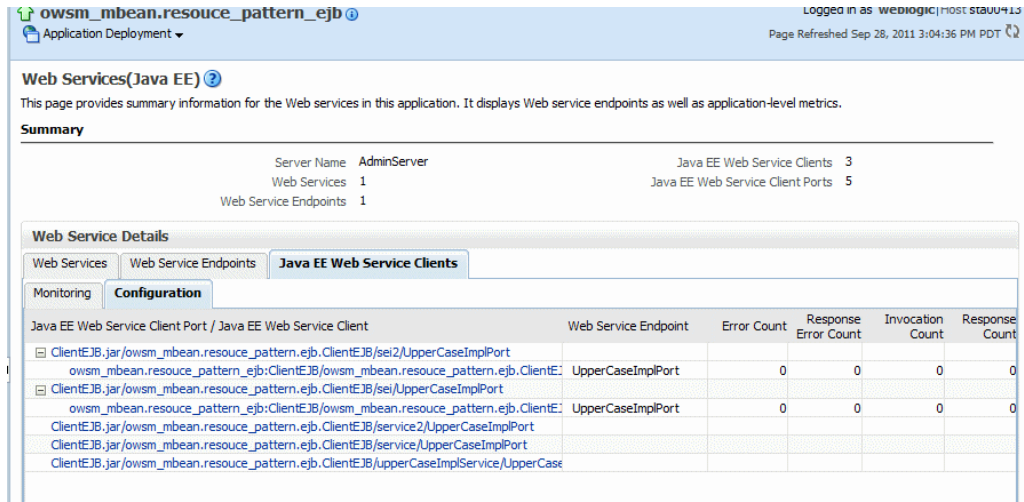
owsm_mbean.resouce_pattern_ejb

Logged in as weblogic | Host sta00413

Application Deployment

Page Refreshed Sep 28, 2011 3:04:36 PM PDT

Web Services(Java EE)

This page provides summary information for the Web services in this application. It displays Web service endpoints as well as application-level metrics.

Summary

Server Name AdminServer
Web Services 1
Web Service Endpoints 1
Java EE Web Service Clients 3
Java EE Web Service Client Ports 5

Web Service Details

Web Services | Web Service Endpoints | Java EE Web Service Clients

Monitoring | Configuration

| Java EE Web Service Client Port / Java EE Web Service Client | Web Service Endpoint | Error Count | Response Error Count | Invocation Count | Response Count |
|---|---|---|---|---|---|
| ClientEJB.jar/owsm_mbean.resouce_pattern.ejb.ClientEJB/sei2/UpperCaseImplPort | | | | | |
| owsm_mbean.resouce_pattern_ejb:ClientEJB/owsm_mbean.resouce_pattern.ejb.ClientE | UpperCaseImplPort | 0 | 0 | 0 | 0 |
| ClientEJB.jar/owsm_mbean.resouce_pattern.ejb.ClientEJB/sei/UpperCaseImplPort | | | | | |
| owsm_mbean.resouce_pattern_ejb:ClientEJB/owsm_mbean.resouce_pattern.ejb.ClientE | UpperCaseImplPort | 0 | 0 | 0 | 0 |
| ClientEJB.jar/owsm_mbean.resouce_pattern.ejb.ClientEJB/service2/UpperCaseImplPort | | | | | |
| ClientEJB.jar/owsm_mbean.resouce_pattern.ejb.ClientEJB/service/UpperCaseImplPort | | | | | |
| ClientEJB.jar/owsm_mbean.resouce_pattern.ejb.ClientEJB/upperCaseImplService/UpperCase | | | | | |